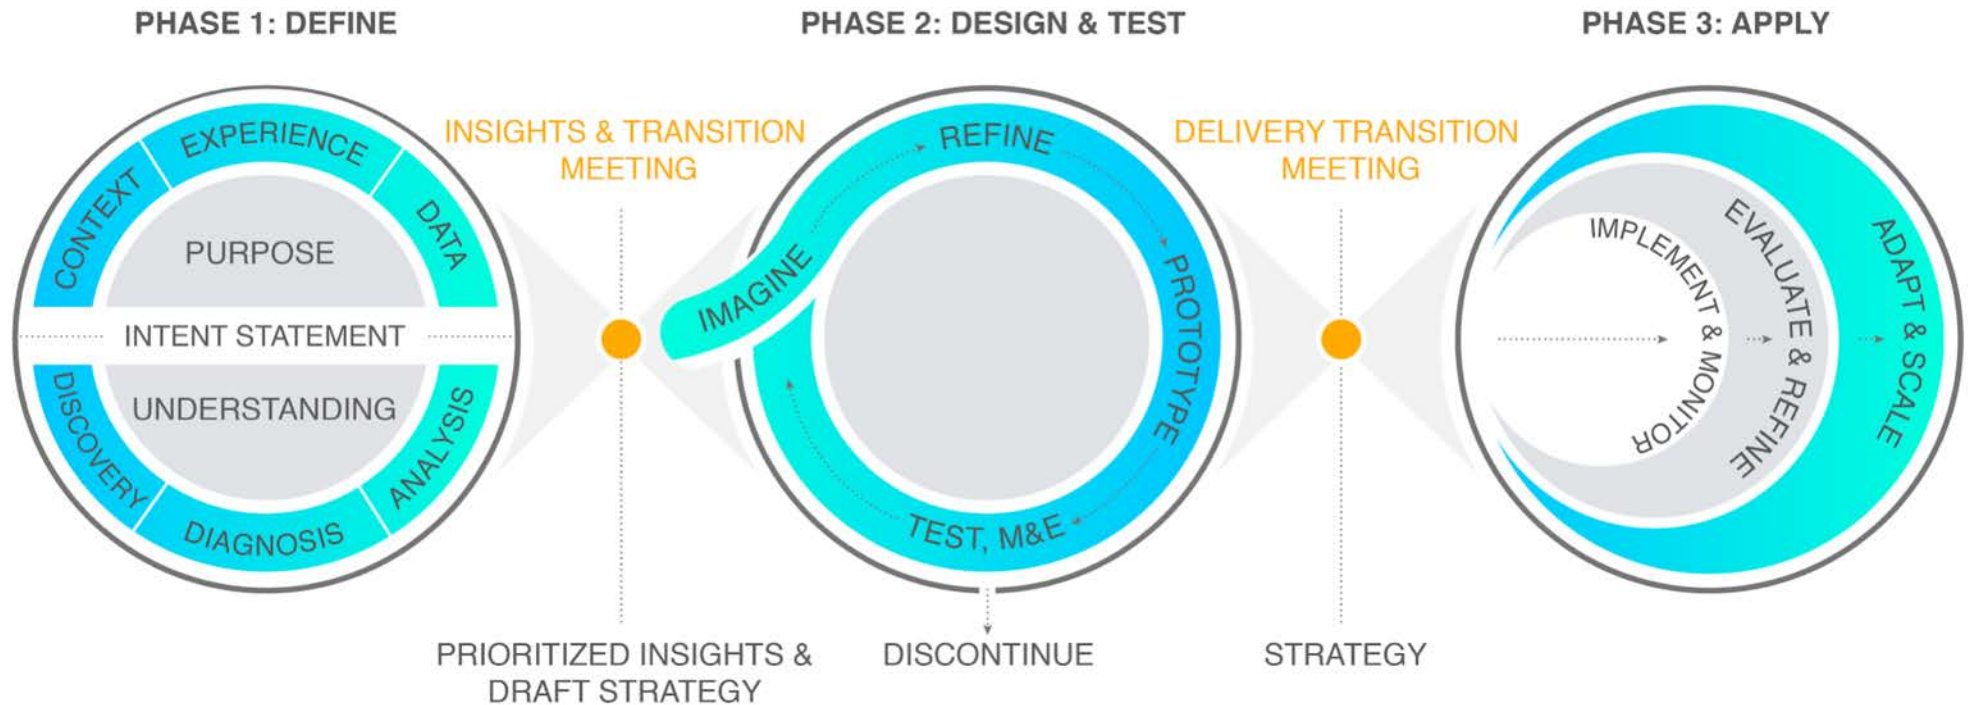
PHASE 1: DEFINE

PHASE 2: DESIGN & TEST

PHASE 3: APPLY

CONTEXT
EXPERIENCE
DATA
PURPOSE
INTENT STATEMENT
UNDERSTANDING
DISCOVERY
DIAGNOSIS
ANALYSIS

INSIGHTS & TRANSITION MEETING

IMAGINE
REFINE
PROTOTYPE
TEST, M&E

DELIVERY TRANSITION MEETING

IMPLEMENT & MONITOR
EVALUATE & REFINE
ADAPT & SCALE

PRIORITIZED INSIGHTS & DRAFT STRATEGY

DISCONTINUE

STRATEGY